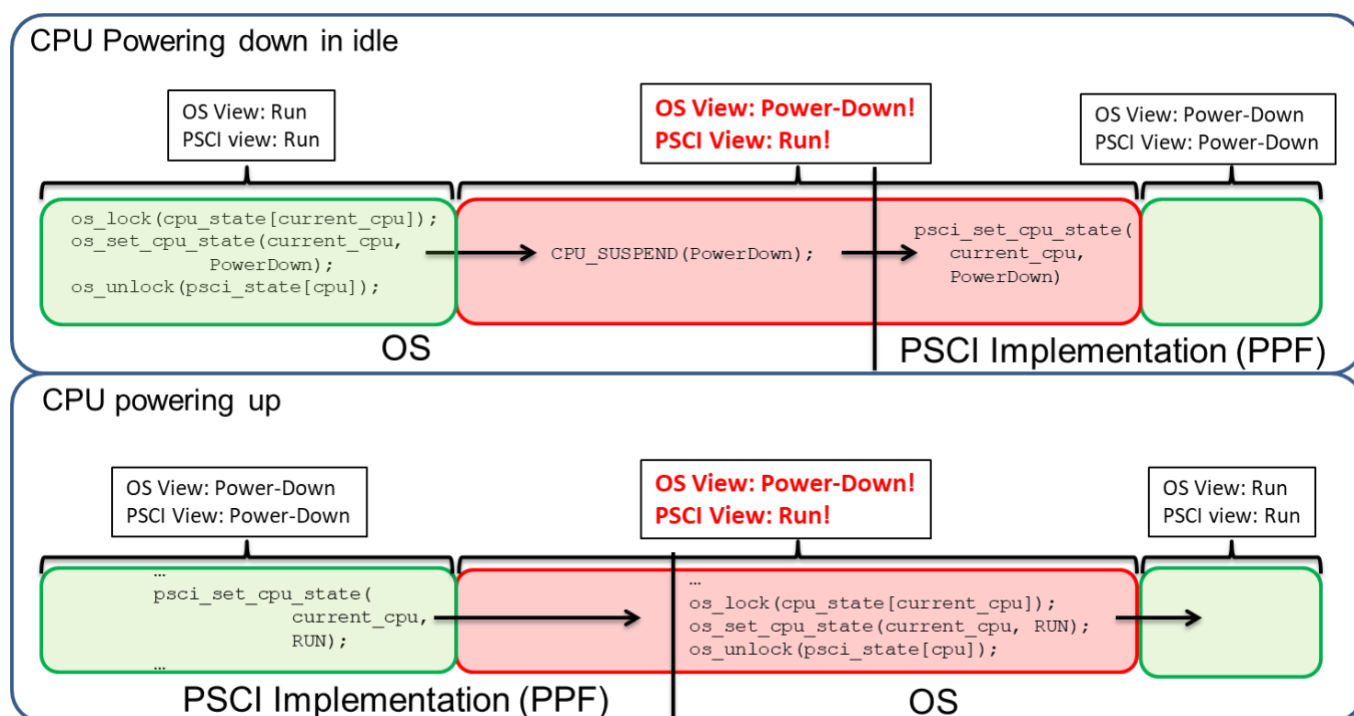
CPU Powering down in idle

OS View: Run
PSCI view: Run

OS View: Power-Down!
PSCI View: Run!

OS View: Power-Down
PSCI View: Power-Down

os_lock(cpu_state[current_cpu]);
os_set_cpu_state(current_cpu, PowerDown);
os_unlock(psci_state[cpu]);

CPU_SUSPEND(PowerDown);

psci_set_cpu_state( current_cpu, PowerDown)

OS

PSCI Implementation (PPF)

CPU powering up

OS View: Power-Down
PSCI View: Power-Down

OS View: Power-Down!
PSCI View: Run!

OS View: Run
PSCI view: Run

…
psci_set_cpu_state( current_cpu, RUN);
…

…
os_lock(cpu_state[current_cpu]);
os_set_cpu_state(current_cpu, RUN);
os_unlock(psci_state[cpu]);

PSCI Implementation (PPF)

OS